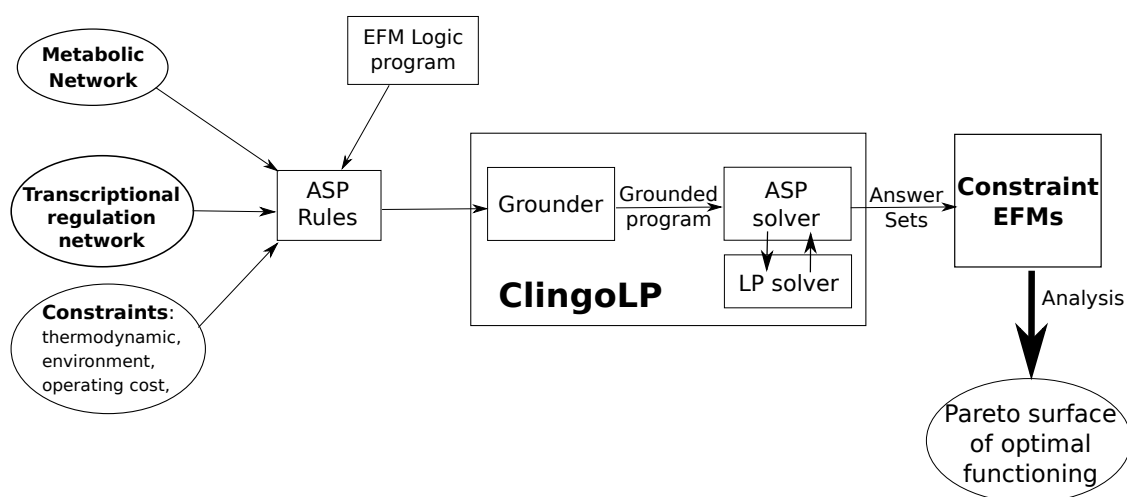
Metabolic Network

EFM Logic program

Transcriptional regulation network

ASP Rules

Constraints: thermodynamic, environment, operating cost,

Grounder

Grounded program

ASP solver

LP solver

ClingoLP

Answer Sets

Constraint EFMs

Analysis

Pareto surface of optimal functioning